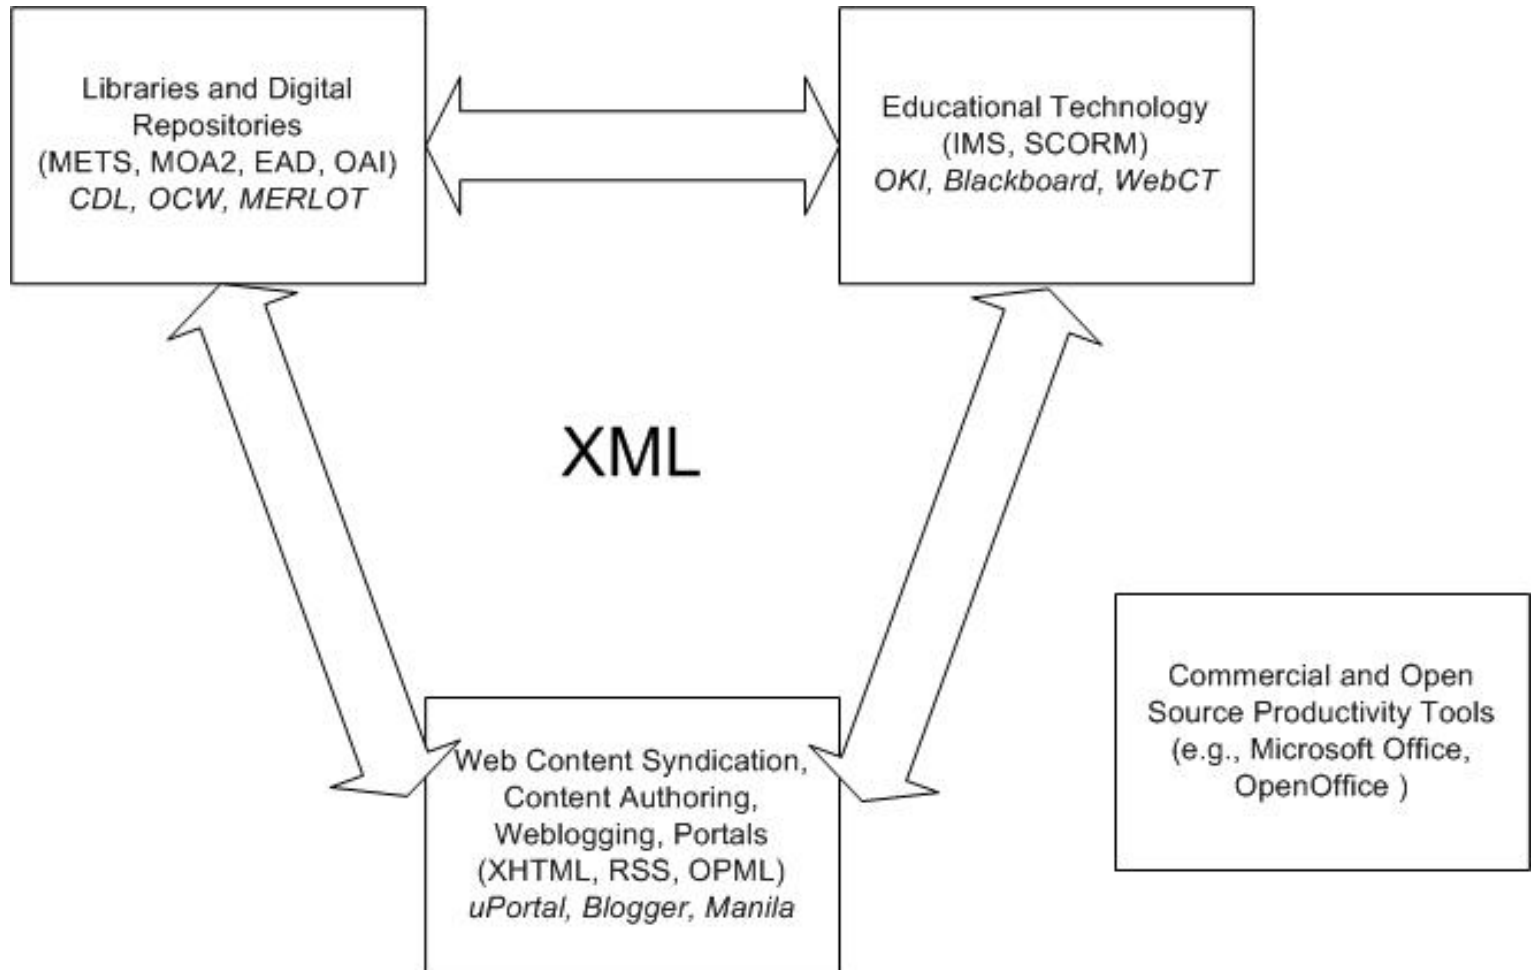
Libraries and Digital Repositories (METS, MOA2, EAD, OAI) *CDL, OCW, MERLOT*

Educational Technology (IMS, SCORM) *OKI, Blackboard, WebCT*

XML

Commercial and Open Source Productivity Tools (e.g., Microsoft Office, OpenOffice )

Web Content Syndication, Content Authoring, Weblogging, Portals (XHTML, RSS, OPML) *uPortal, Blogger, Manila*